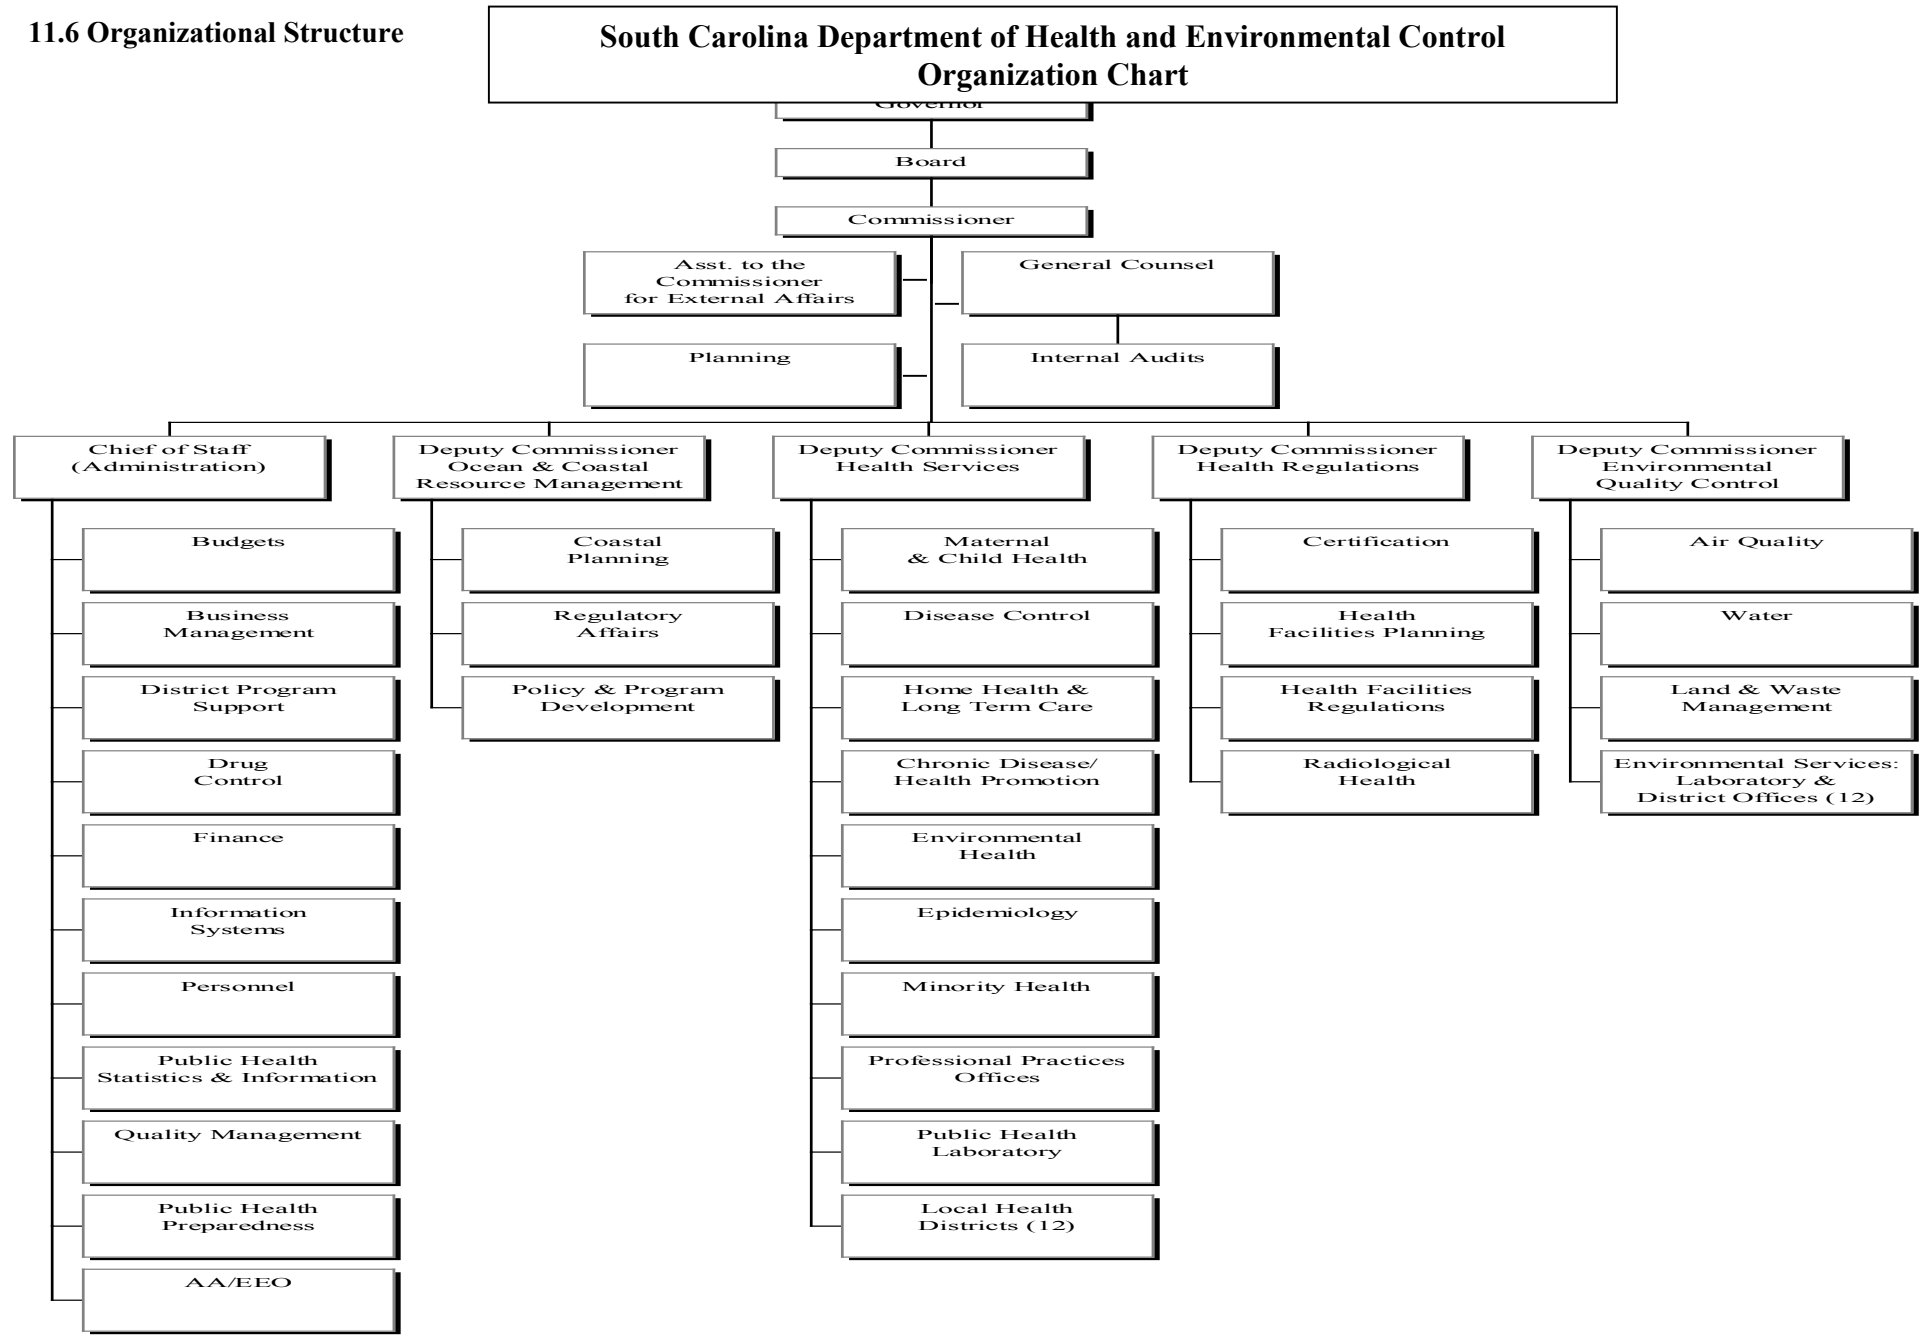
11.6 Organizational Structure

South Carolina Department of Health and Environmental Control
Organization Chart

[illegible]

Board

Commissioner

Asst. to the Commissioner for External Affairs

General Counsel

Planning

Internal Audits

Chief of Staff (Administration)

Budgets

Business Management

District Program Support

Drug Control

Finance

Information Systems

Personnel

Public Health Statistics & Information

Quality Management

Public Health Preparedness

AA/EEO

Deputy Commissioner Ocean & Coastal Resource Management

Coastal Planning

Regulatory Affairs

Policy & Program Development

Deputy Commissioner Health Services

Maternal & Child Health

Disease Control

Home Health & Long Term Care

Chronic Disease/ Health Promotion

Environmental Health

Epidemiology

Minority Health

Professional Practices Offices

Public Health Laboratory

Local Health Districts (12)

Deputy Commissioner Health Regulations

Certification

Health Facilities Planning

Health Facilities Regulations

Radiological Health

Deputy Commissioner Environmental Quality Control

Air Quality

Water

Land & Waste Management

Environmental Services: Laboratory & District Offices (12)